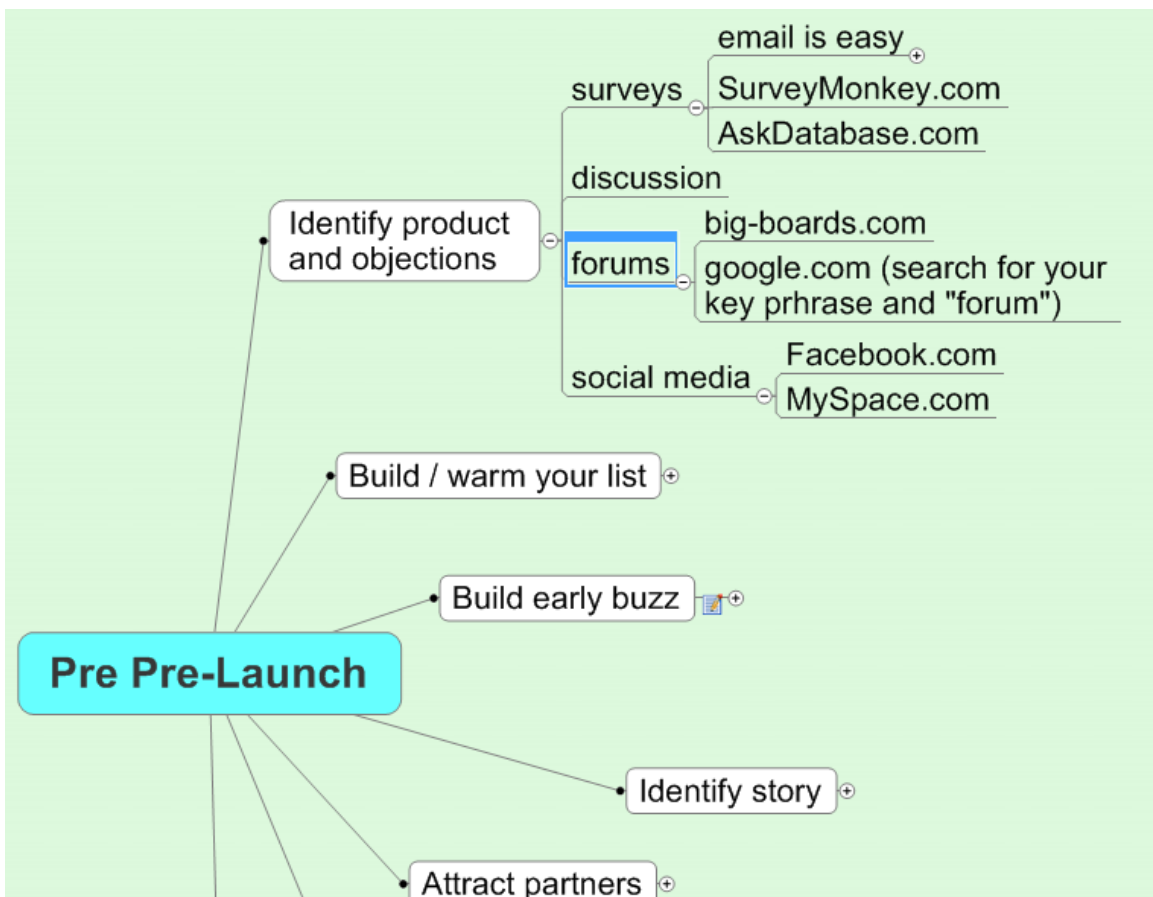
Pre Pre-Launch

Identify product and objections

surveys
email is easy
SurveyMonkey.com
AskDatabase.com

discussion

forums
big-boards.com
google.com (search for your key prhrase and "forum")

social media
Facebook.com
MySpace.com

Build / warm your list

Build early buzz

Identify story

Attract partners